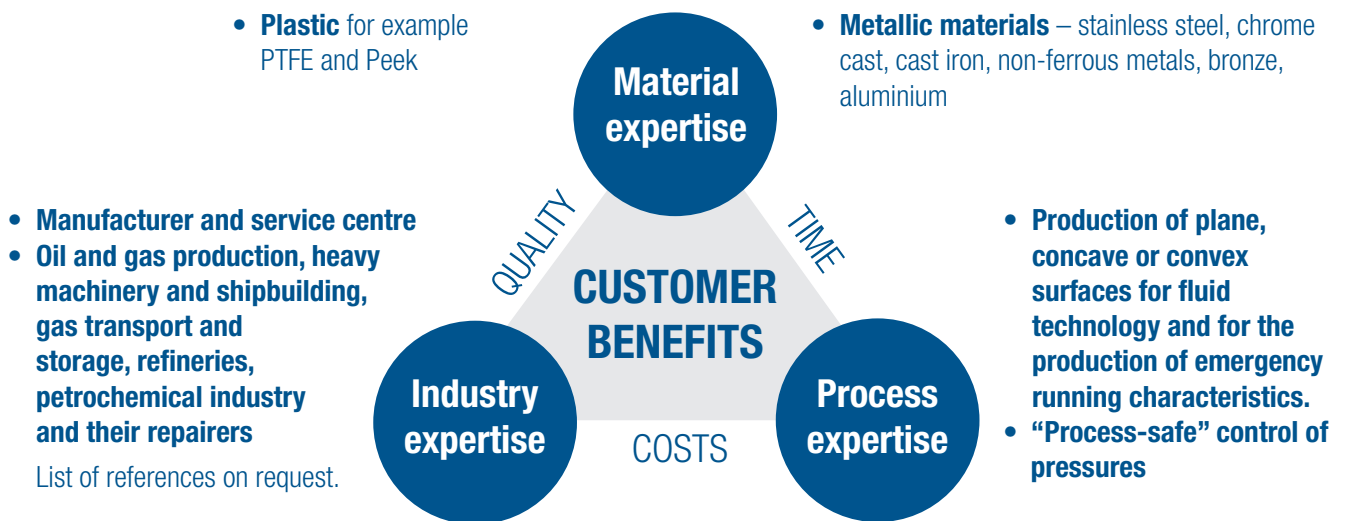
• **Plastic** for example PTFE and Peek

Material expertise

• **Metallic materials** – stainless steel, chrome cast, cast iron, non-ferrous metals, bronze, aluminium

• **Manufacturer and service centre**
• **Oil and gas production, heavy machinery and shipbuilding, gas transport and storage, refineries, petrochemical industry and their repairers**

List of references on request.

QUALITY

TIME

CUSTOMER BENEFITS

• **Production of plane, concave or convex surfaces for fluid technology and for the production of emergency running characteristics.**
• **"Process-safe" control of pressures**

Industry expertise

COSTS

Process expertise